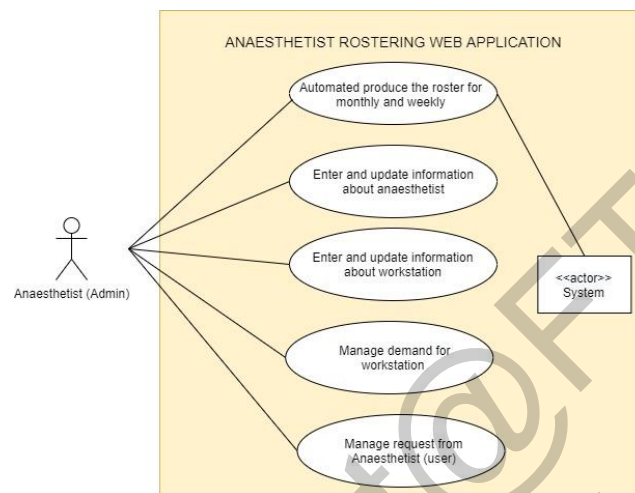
ANAESTHETIST ROSTERING WEB APPLICATION

Anaesthetist (Admin)

Automated produce the roster for monthly and weekly

Enter and update information about anaesthetist

Enter and update information about workstation

Manage demand for workstation

Manage request from Anaesthetist (user)

<<actor>>
System

@FT